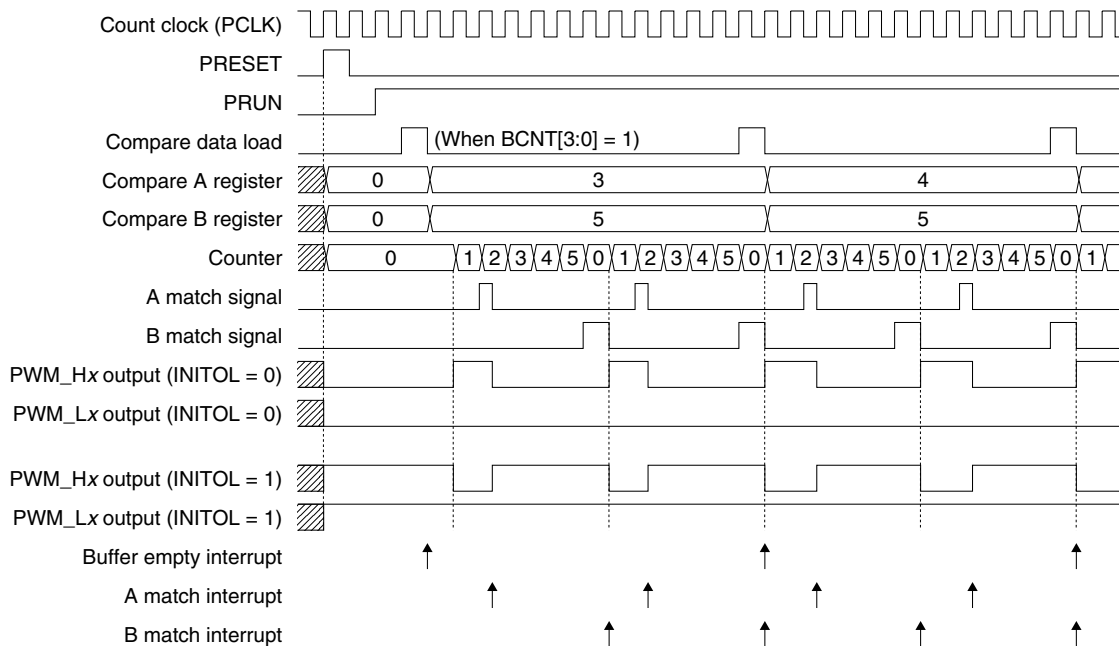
Count clock (PCLK)
PRESET
PRUN
Compare data load
(When BCNT[3:0] = 1)
Compare A register
0
3
4
Compare B register
0
5
5
Counter
0
1 2 3 4 5 0 1 2 3 4 5 0 1 2 3 4 5 0 1 2 3 4 5 0 1
A match signal
B match signal
PWM_Hx output (INITOL = 0)
PWM_Lx output (INITOL = 0)
PWM_Hx output (INITOL = 1)
PWM_Lx output (INITOL = 1)
Buffer empty interrupt
A match interrupt
B match interrupt